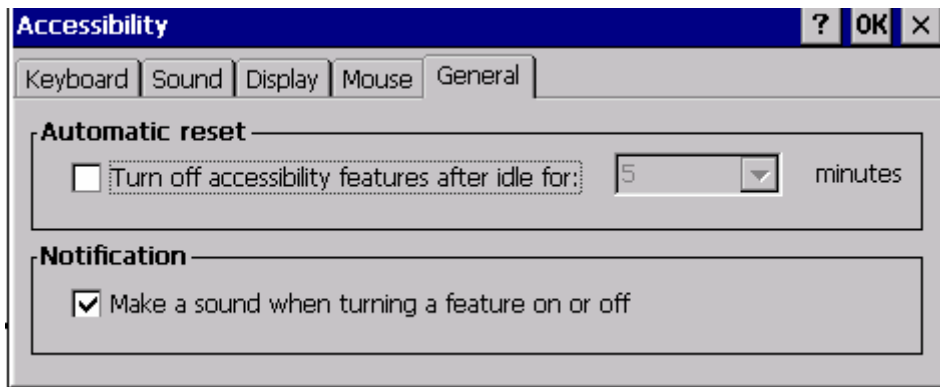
Accessibility ? OK ×

Keyboard | Sound | Display | Mouse | General

Automatic reset

Turn off accessibility features after idle for: 5 minutes

Notification

Make a sound when turning a feature on or off